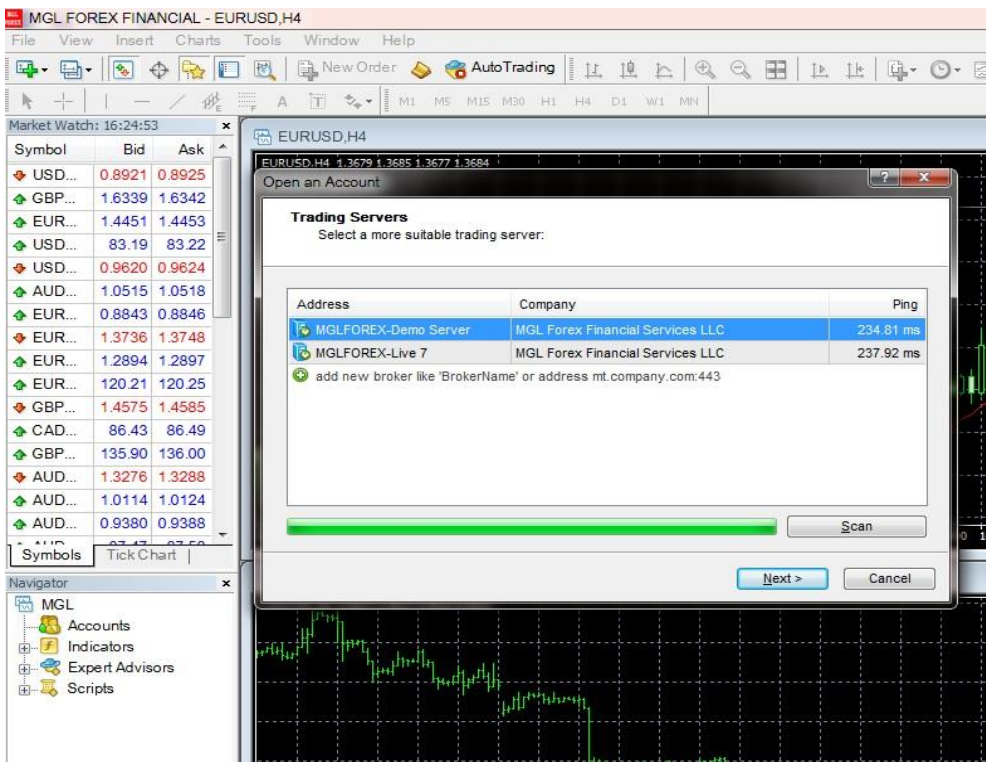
MGL FOREX FINANCIAL - EURUSD,H4

File View Insert Charts Tools Window Help

New Order AutoTrading

M1 M5 M15 M30 H1 H4 D1 W1 MN

Market Watch: 16:24:53

| Symbol | Bid | Ask |
|---|---|---|
| USD... | 0.8921 | 0.8925 |
| GBP... | 1.6339 | 1.6342 |
| EUR... | 1.4451 | 1.4453 |
| USD... | 83.19 | 83.22 |
| USD... | 0.9620 | 0.9624 |
| AUD... | 1.0515 | 1.0518 |
| EUR... | 0.8843 | 0.8846 |
| EUR... | 1.3736 | 1.3748 |
| EUR... | 1.2894 | 1.2897 |
| EUR... | 120.21 | 120.25 |
| GBP... | 1.4575 | 1.4585 |
| CAD... | 86.43 | 86.49 |
| GBP... | 135.90 | 136.00 |
| AUD... | 1.3276 | 1.3288 |
| AUD... | 1.0114 | 1.0124 |
| AUD... | 0.9380 | 0.9388 |

Symbols Tick Chart

Navigator

MGL
Accounts
Indicators
Expert Advisors
Scripts

EURUSD,H4

EURUSD,H4 1.3679 1.3685 1.3677 1.3684

Open an Account

Trading Servers
Select a more suitable trading server:

| Address | Company | Ping |
|---|---|---|
| MGLFOREX-Demo Server | MGL Forex Financial Services LLC | 234.81 ms |
| MGLFOREX-Live 7 | MGL Forex Financial Services LLC | 237.92 ms |

add new broker like 'BrokerName' or address mt.company.com:443

Scan

Next > Cancel